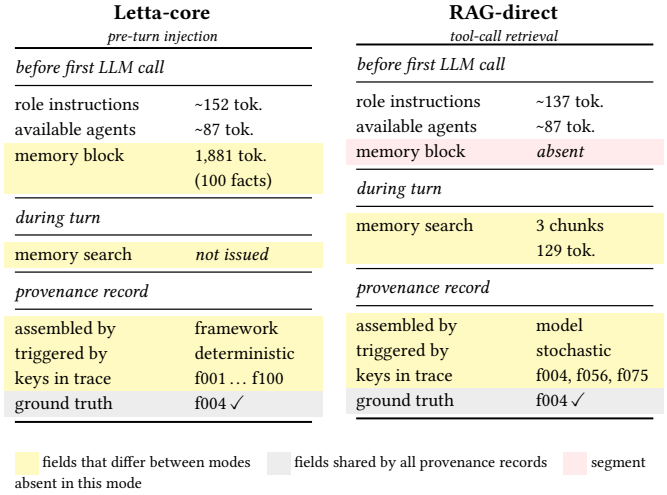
**Letta-core**
*pre-turn injection*

*before first LLM call*

| | |
|---|---|
| role instructions | ~152 tok. |
| available agents | ~87 tok. |
| memory block | 1,881 tok. (100 facts) |

*during turn*

| | |
|---|---|
| memory search | *not issued* |

*provenance record*

| | |
|---|---|
| assembled by | framework |
| triggered by | deterministic |
| keys in trace | f001 … f100 |
| ground truth | f004 ✓ |

**RAG-direct**
*tool-call retrieval*

*before first LLM call*

| | |
|---|---|
| role instructions | ~137 tok. |
| available agents | ~87 tok. |
| memory block | *absent* |

*during turn*

| | |
|---|---|
| memory search | 3 chunks 129 tok. |

*provenance record*

| | |
|---|---|
| assembled by | model |
| triggered by | stochastic |
| keys in trace | f004, f056, f075 |
| ground truth | f004 ✓ |

fields that differ between modes fields shared by all provenance records segment absent in this mode